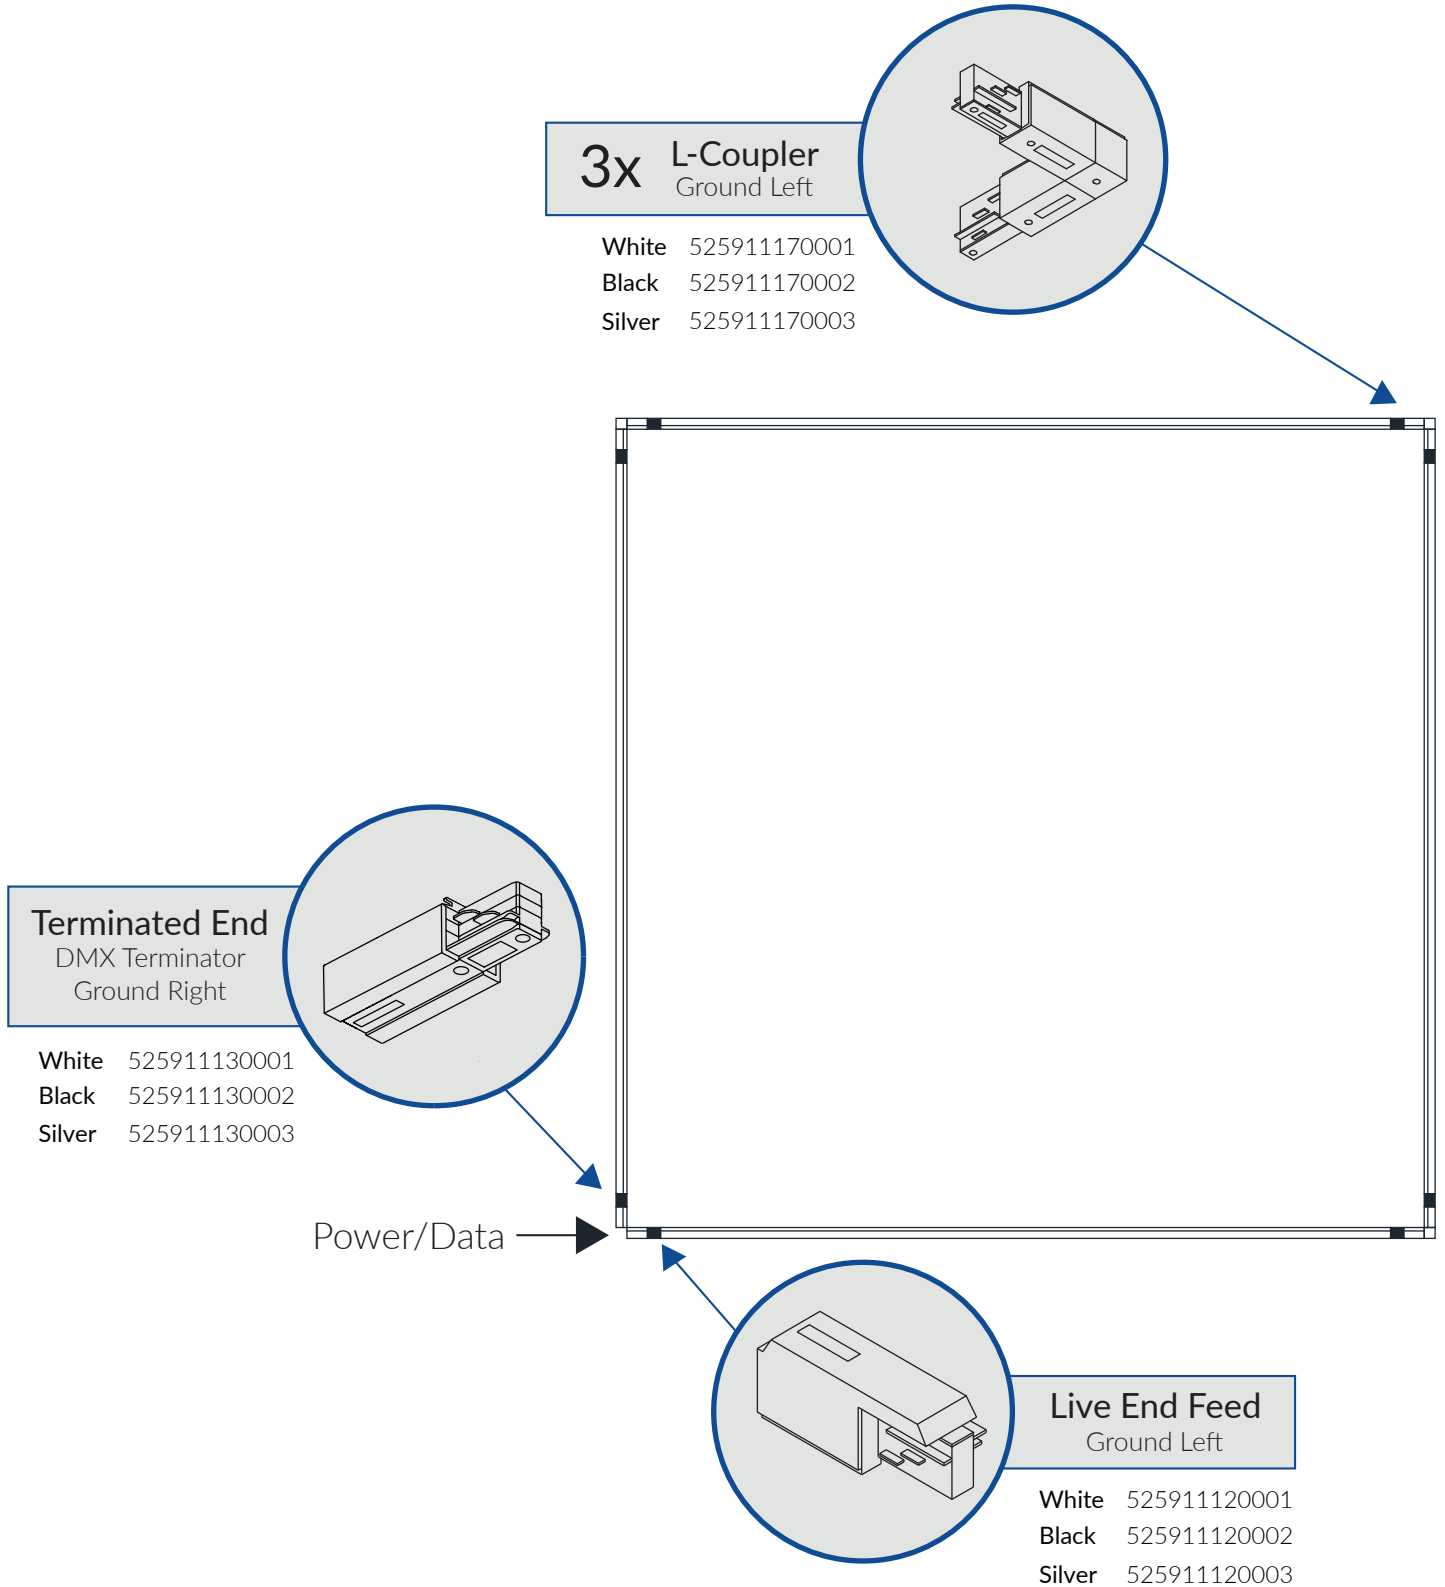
3x L-Coupler
Ground Left

White 525911170001
Black 525911170002
Silver 525911170003

Terminated End
DMX Terminator
Ground Right

White 525911130001
Black 525911130002
Silver 525911130003

Power/Data

Live End Feed
Ground Left

White 525911120001
Black 525911120002
Silver 525911120003